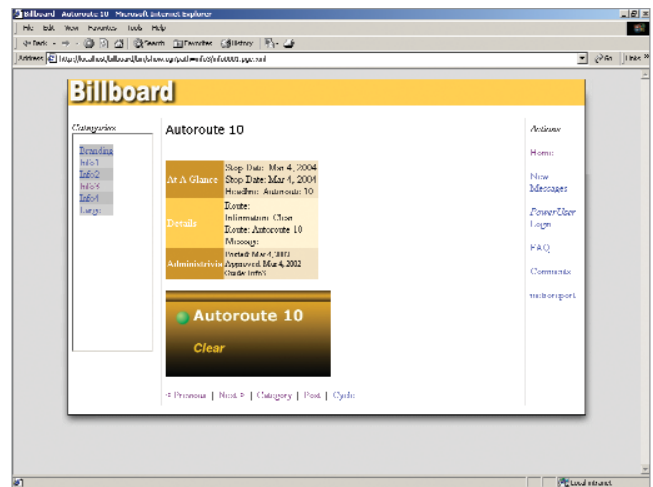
Billboard Autoroute 10 - Microsoft Internet Explorer

File Edit View Favorites Tools Help

Back Search Favorites History

Address http://localhost/billboard/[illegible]/info0003.page.xml Go Links

Billboard

Categories

Branding
Info1
Info2
Info3
Info4
Large

Autoroute 10

| At A Glance | Stop Date: Mar 4, 2004 Stop Date: Mar 4, 2004 Headline: Autoroute 10 |
|---|---|
| Details | Route: Information: Clear Route: Autoroute 10 Message: |
| Administrivia | Posted: Mar 4, 2002 Approved: Mar 4, 2002 Guide: Info3 |

Autoroute 10

Clear

« Previous | Next » | Category | Post | Cycle

Actions

Home

New Messages

PowerUser Login

FAQ

Comments

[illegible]

Local intranet